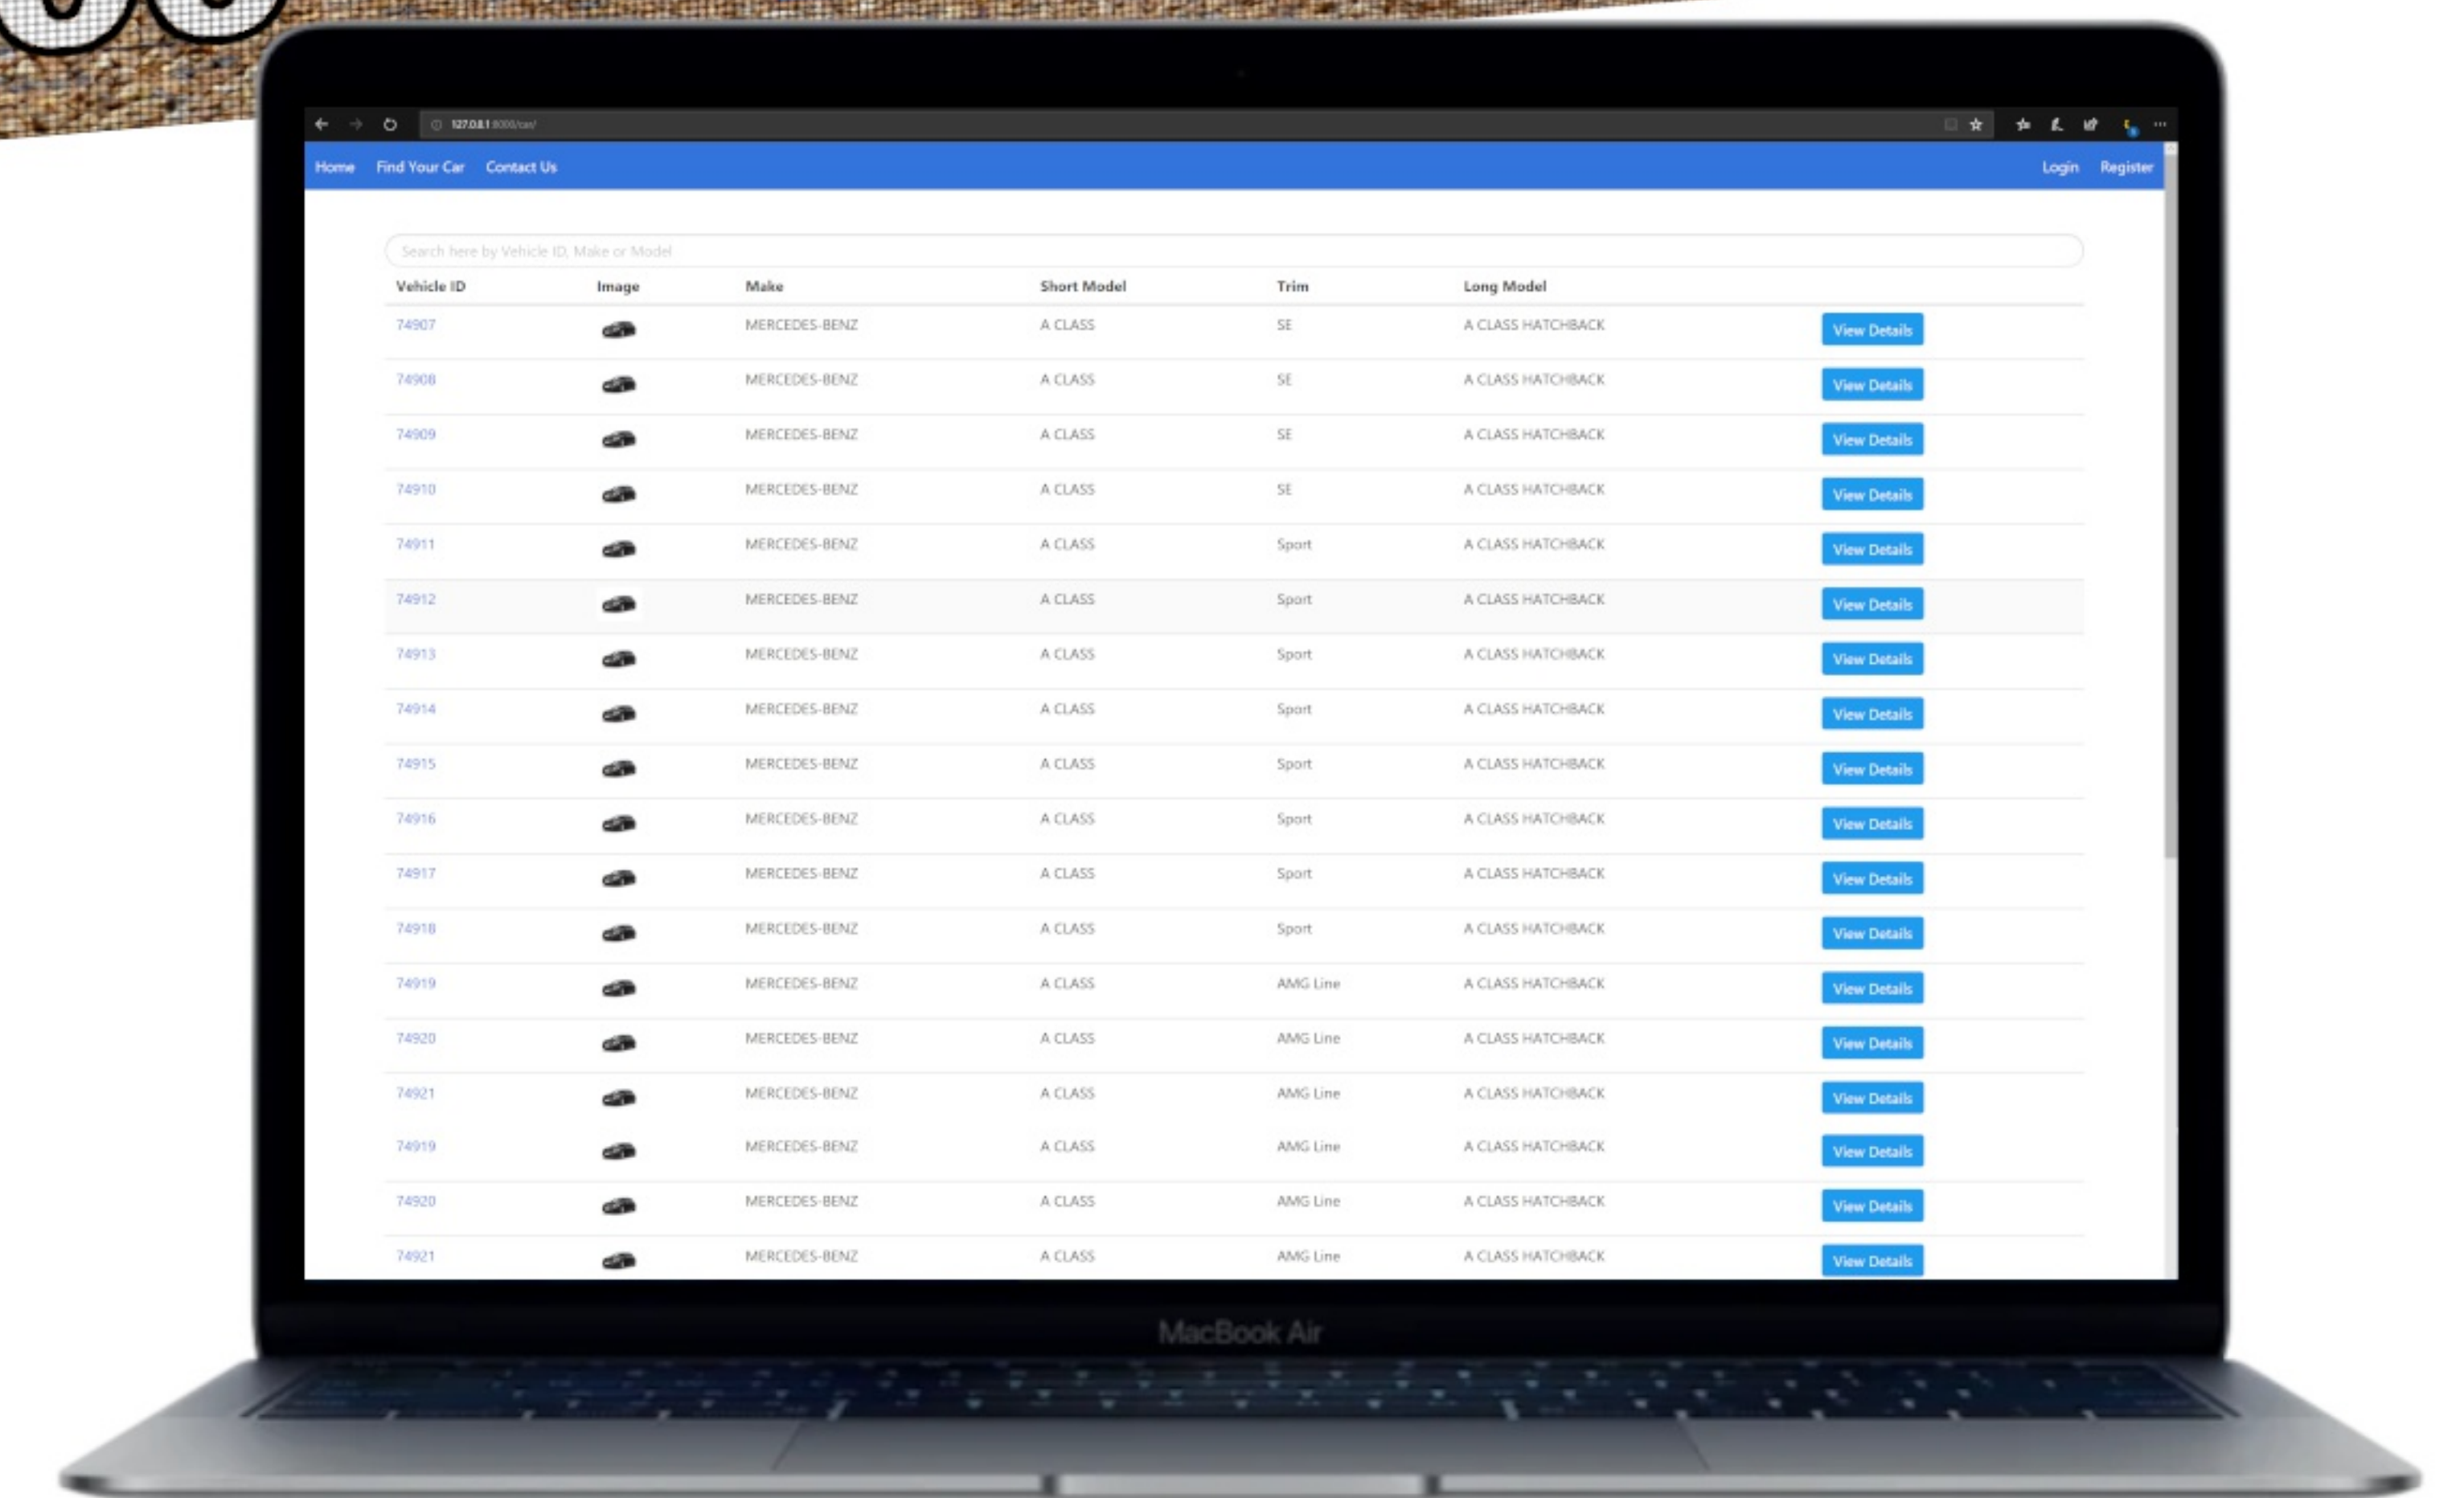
127.0.0.1:8000/cars/

Home Find Your Car Contact Us

Login Register

Search here by Vehicle ID, Make or Model

| Vehicle ID | Image | Make | Short Model | Trim | Long Model | |
|---|---|---|---|---|---|---|
| 74907 | | MERCEDES-BENZ | A CLASS | SE | A CLASS HATCHBACK | View Details |
| 74908 | | MERCEDES-BENZ | A CLASS | SE | A CLASS HATCHBACK | View Details |
| 74909 | | MERCEDES-BENZ | A CLASS | SE | A CLASS HATCHBACK | View Details |
| 74910 | | MERCEDES-BENZ | A CLASS | SE | A CLASS HATCHBACK | View Details |
| 74911 | | MERCEDES-BENZ | A CLASS | Sport | A CLASS HATCHBACK | View Details |
| 74912 | | MERCEDES-BENZ | A CLASS | Sport | A CLASS HATCHBACK | View Details |
| 74913 | | MERCEDES-BENZ | A CLASS | Sport | A CLASS HATCHBACK | View Details |
| 74914 | | MERCEDES-BENZ | A CLASS | Sport | A CLASS HATCHBACK | View Details |
| 74915 | | MERCEDES-BENZ | A CLASS | Sport | A CLASS HATCHBACK | View Details |
| 74916 | | MERCEDES-BENZ | A CLASS | Sport | A CLASS HATCHBACK | View Details |
| 74917 | | MERCEDES-BENZ | A CLASS | Sport | A CLASS HATCHBACK | View Details |
| 74918 | | MERCEDES-BENZ | A CLASS | Sport | A CLASS HATCHBACK | View Details |
| 74919 | | MERCEDES-BENZ | A CLASS | AMG Line | A CLASS HATCHBACK | View Details |
| 74920 | | MERCEDES-BENZ | A CLASS | AMG Line | A CLASS HATCHBACK | View Details |
| 74921 | | MERCEDES-BENZ | A CLASS | AMG Line | A CLASS HATCHBACK | View Details |
| 74919 | | MERCEDES-BENZ | A CLASS | AMG Line | A CLASS HATCHBACK | View Details |
| 74920 | | MERCEDES-BENZ | A CLASS | AMG Line | A CLASS HATCHBACK | View Details |
| 74921 | | MERCEDES-BENZ | A CLASS | AMG Line | A CLASS HATCHBACK | View Details |

MacBook Air